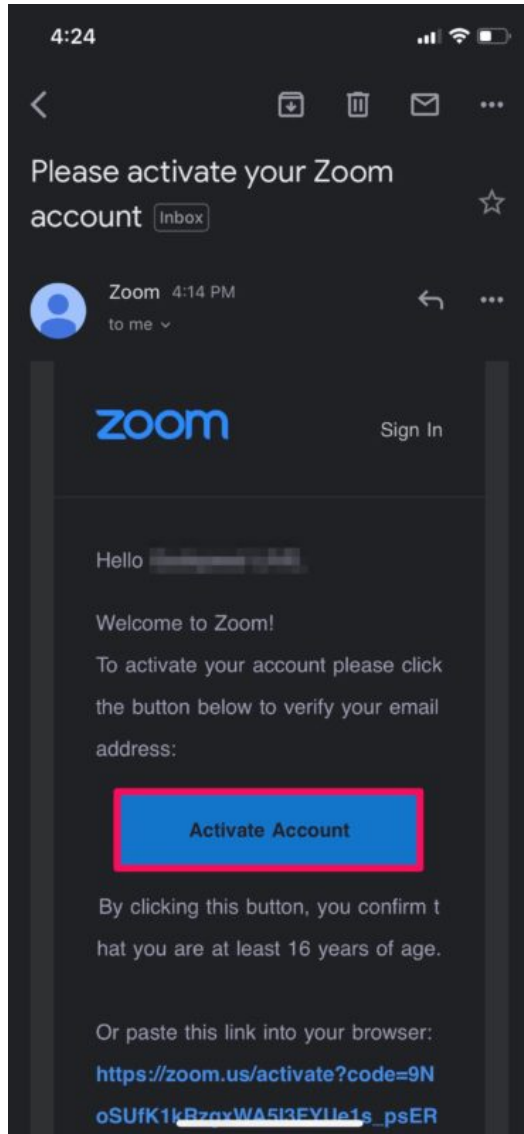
4:24

Please activate your Zoom account Inbox

Zoom 4:14 PM
to me

zoom Sign In

Hello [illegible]

Welcome to Zoom!
To activate your account please click the button below to verify your email address:

Activate Account

By clicking this button, you confirm t hat you are at least 16 years of age.

Or paste this link into your browser:
https://zoom.us/activate?code=9NoSUfK1kBzgxWA5I3FYUe1s_psER